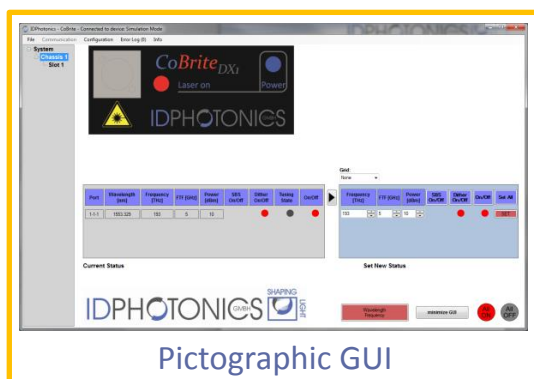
IDPhotonics - CoBrite - Connected to device: Simulation Mode

File Communication Configuration Error Log (0) Info

System
Chassis 1
Slot 1

CoBrite DX1
Laser on
Power

IDPHOTONICS

Grid
None

| Port | Wavelength [nm] | Frequency [THz] | FTF [GHz] | Power [dBm] | SBS On/Off | Dither On/Off | Tuning State | On/Off |
|---|---|---|---|---|---|---|---|---|
| 1-1-1 | 1553.329 | 193 | 5 | 10 | | | | |

| Frequency [THz] | FTF [GHz] | Power [dBm] | SBS On/Off | Dither On/Off | On/Off | Set All |
|---|---|---|---|---|---|---|
| 193 | 5 | 10 | | | | SET |

Current Status

Set New Status

IDPHOTONICS GMBH SHAPING LIGHT

Wavelength Frequency

minimize GUI

Pictographic GUI